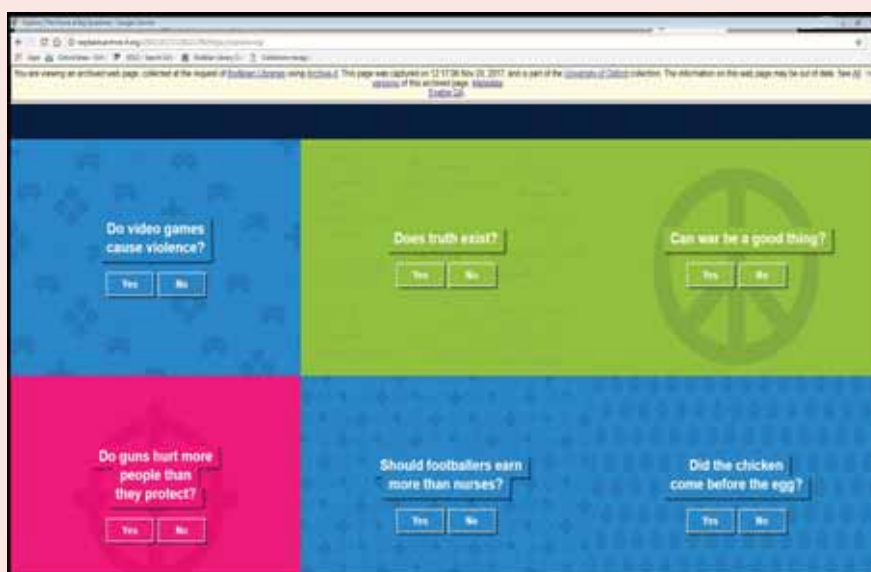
You are viewing an archived web page, collected at the request of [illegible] using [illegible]. This page was captured on 12:17:06 Nov 29, 2017, and is part of the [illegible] collection. The information on this web page may be out of date. See All versions of this archived page. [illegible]

Do video games cause violence?

Yes No

Does truth exist?

Yes No

Can war be a good thing?

Yes No

Do guns hurt more people than they protect?

Yes No

Should footballers earn more than nurses?

Yes No

Did the chicken come before the egg?

Yes No